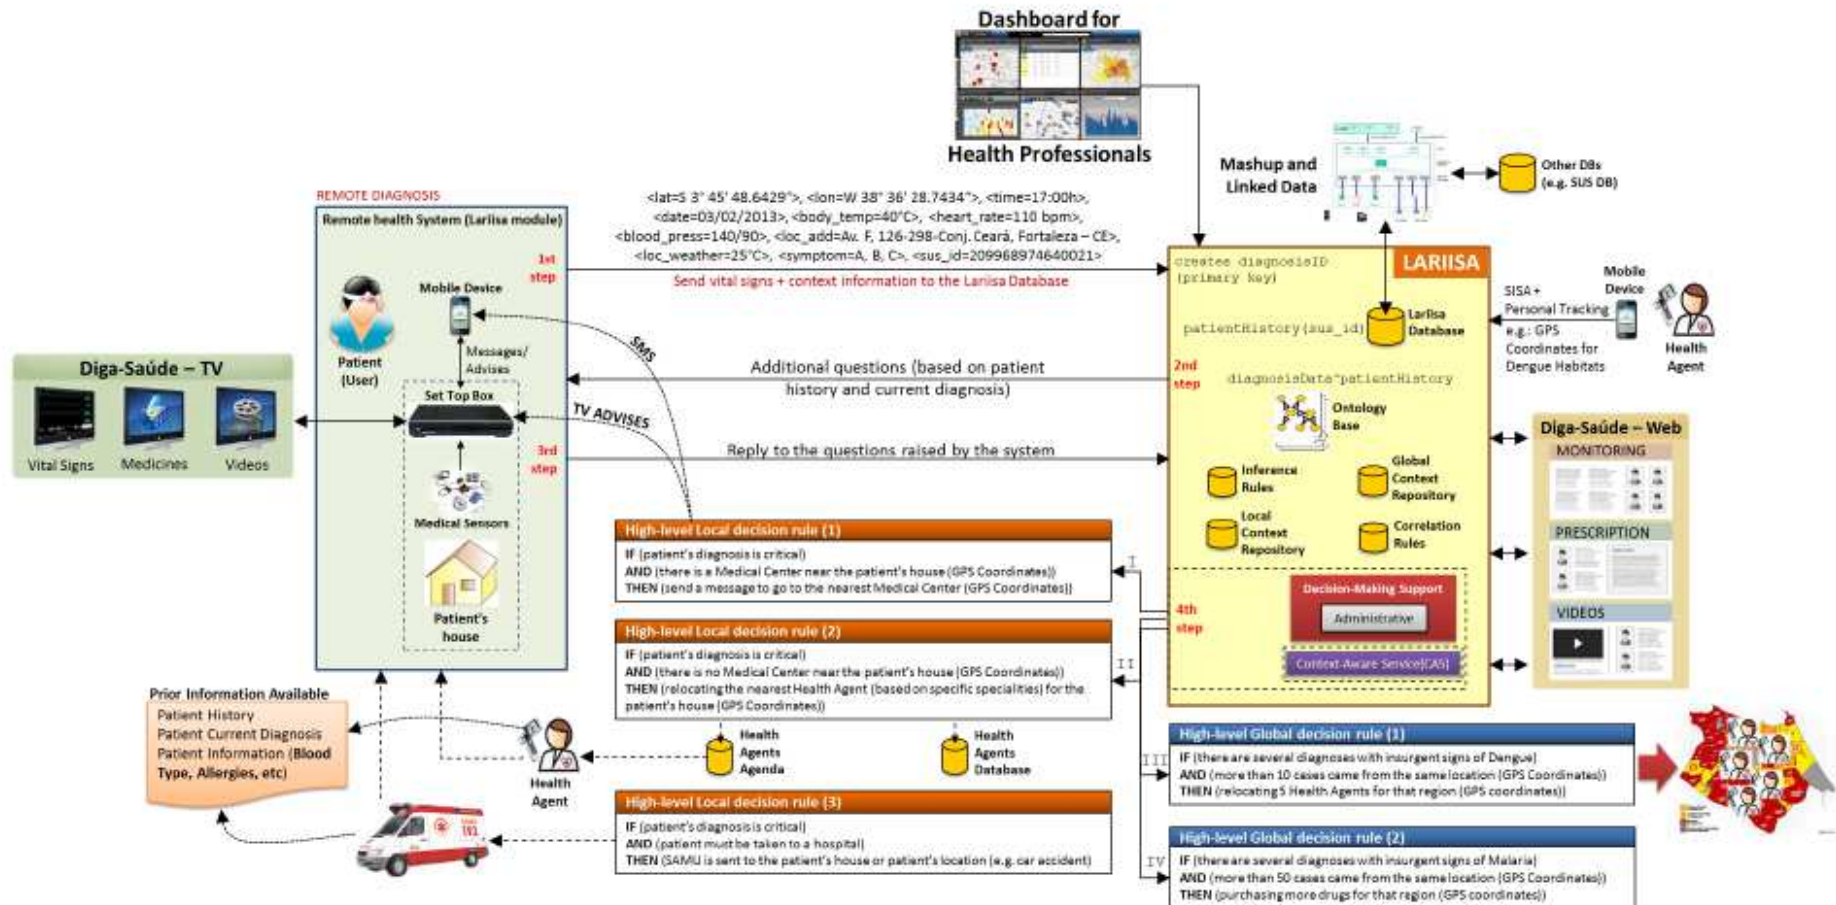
Dashboard for

Health Professionals

Mashup and Linked Data

Other DBs (e.g. SUS DB)

REMOTE DIAGNOSIS

Remote health System (Larissa module)

<lat=S 3° 45' 48.6429">, <lon=W 38° 36' 28.7434">, <time=17:00h>, <date=03/02/2013>, <body_temp=40°C>, <heart_rate=110 bpm>, <blood_press=140/90>, <loc_add=Av. F, 126-298-Conj. Ceará, Fortaleza – CE>, <loc_weather=25°C>, <symptom=A, B, C>, <sus_id=209968974640021>

Send vital signs + context information to the Larisa Database

1st step

Mobile Device

Patient (User)

Messages/ Advises

SMS

Set Top Box

TV ADVISES

Medical Sensors

Patient's house

Diga-Saúde – TV

Vital Signs

Medicines

Videos

Additional questions (based on patient history and current diagnosis)

2nd step

Reply to the questions raised by the system

3rd step

LARIISA

createe diagnosisID (primary key)

patientHistory(sus_id)

Larisa Database

diagnosisData*patientHistory

Ontology Base

Inference Rules

Global Context Repository

Local Context Repository

Correlation Rules

Decision-Making Support

Administrative

Context-Aware Service(CAS)

4th step

SISA + Personal Tracking e.g.: GPS Coordinates for Dengue Habitats

Mobile Device

Health Agent

Diga-Saúde – Web

MONITORING

PRESCRIPTION

VIDEOS

High-level Local decision rule (1)

IF (patient's diagnosis is critical)
AND (there is a Medical Center near the patient's house (GPS Coordinates))
THEN (send a message to go to the nearest Medical Center (GPS Coordinates))

I

High-level Local decision rule (2)

IF (patient's diagnosis is critical)
AND (there is no Medical Center near the patient's house (GPS Coordinates))
THEN (relocating the nearest Health Agent (based on specific specialities) for the patient's house (GPS Coordinates))

II

Prior Information Available

Patient History
Patient Current Diagnosis
Patient Information (Blood Type, Allergies, etc)

Health Agent

Health Agents Agenda

Health Agents Database

High-level Local decision rule (3)

IF (patient's diagnosis is critical)
AND (patient must be taken to a hospital)
THEN (SAMU is sent to the patient's house or patient's location (e.g. car accident)

III

High-level Global decision rule (1)

IF (there are several diagnoses with insurgent signs of Dengue)
AND (more than 10 cases came from the same location (GPS Coordinates))
THEN (relocating 5 Health Agents for that region (GPS coordinates))

IV

High-level Global decision rule (2)

IF (there are several diagnoses with insurgent signs of Malaria)
AND (more than 50 cases came from the same location (GPS Coordinates))
THEN (purchasing more drugs for that region (GPS coordinates))